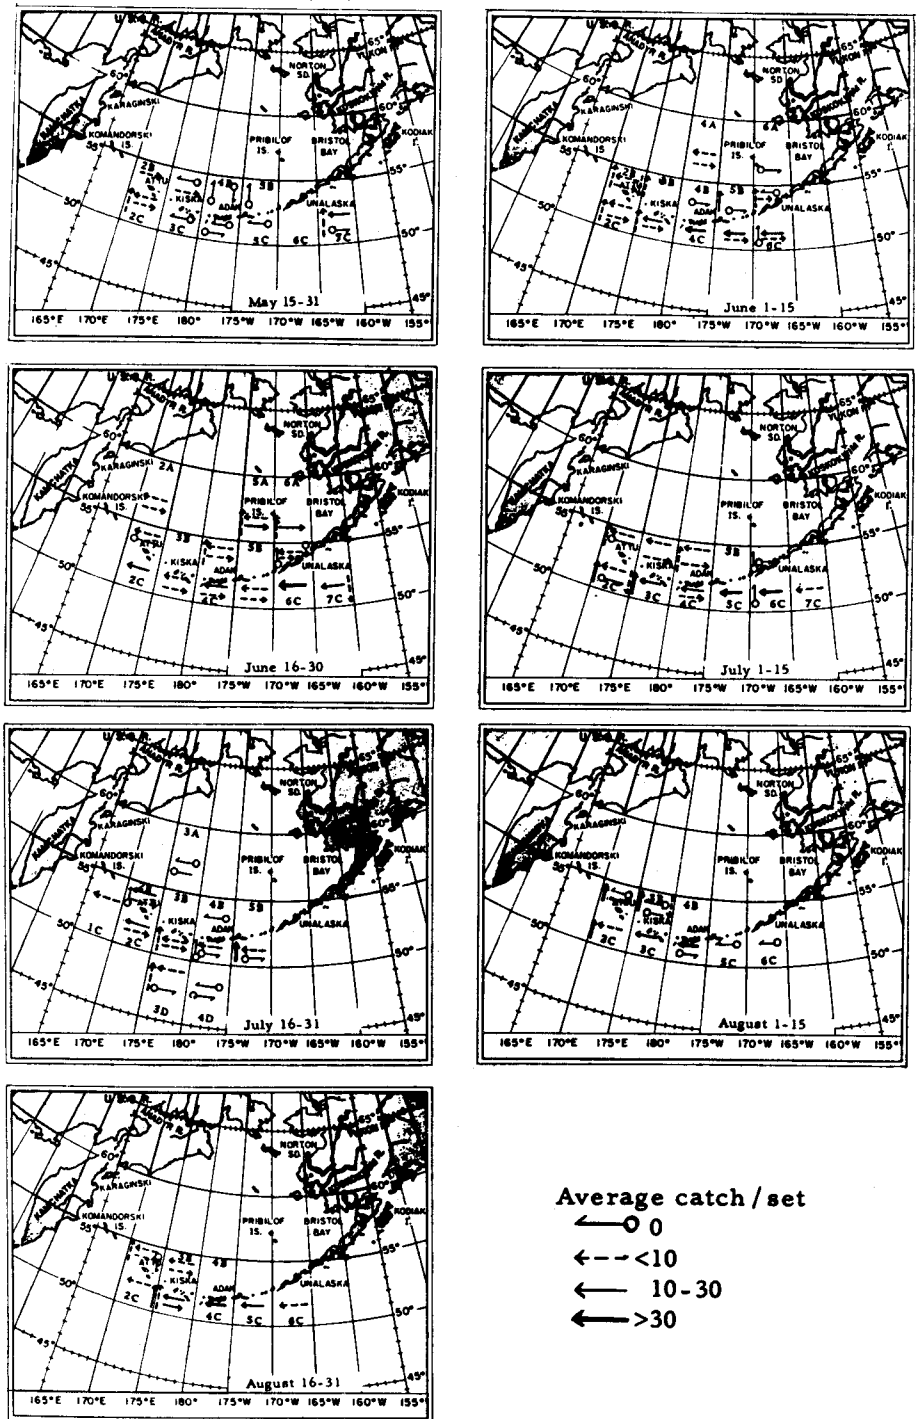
U.S.S.R. ANADYR R. 65° YUKON R. NORTON SD. 60° KARAGINSKI KUSKOKWIM R. 60° KAMCHATKA KOMANDORSKI IS. PRIBILOF IS. BRISTOL BAY KODIAK I. 55° 2B ATTU 4B 5B 55° 50° KISKA ADAK UNALASKA 1C 2C 3C 5C 6C 7C 50° 45° May 15-31 45° 165°E 170°E 175°E 180° 175°W 170°W 165°W 160°W 155°

U.S.S.R. ANADYR R. 65° YUKON R. NORTON SD. 60° KARAGINSKI KUSKOKWIM R. 60° KAMCHATKA KOMANDORSKI IS. 4A 6A PRIBILOF IS. BRISTOL BAY KODIAK I. 55° 2B ATTU 3B 4B 5B 55° 50° KISKA ADAK UNALASKA 2C 4C 6C 50° 45° June 1-15 165°E 170°E 175°E 180° 175°W 170°W 165°W 160°W 155°

U.S.S.R. ANADYR R. 65° YUKON R. NORTON SD. 60° KARAGINSKI 2A 5A 6A 60° KAMCHATKA KOMANDORSKI IS. PRIBILOF BRISTOL BAY KODIAK I. 55° 3B ATTU 5B 55° 50° KISKA ADAK UNALASKA 2C 4C 6C 7C 50° 45° June 16-30 45° 165°E 170°E 175°E 180° 175°W 170°W 165°W 160°W 155°

U.S.S.R. ANADYR R. 65° YUKON R. NORTON SD. 60° KARAGINSKI KUSKOKWIM R. 60° KAMCHATKA KOMANDORSKI IS. PRIBILOF IS. BRISTOL BAY KODIAK I. 55° ATTU 3B 55° 50° KISKA ADAK UNALASKA 2C 3C 4C 5C 6C 7C 50° 45° July 1-15 45° 165°E 170°E 175°E 180° 175°W 170°W 165°W 160°W 155°

U.S.S.R. ANADYR R. 65° NORTON SD. 60° KARAGINSKI 3A KAMCHATKA KOMANDORSKI IS. PRIBILOF IS. BRISTOL BAY KODIAK I. 55° 3B 4B 5B 50° 1C KISKA 2C 50° 45° 3D 4D July 16-31 45° 165°E 170°E 175°E 180° 175°W 170°W 165°W 160°W 155°

U.S.S.R. ANADYR R. 65° YUKON R. NORTON SD. 60° KARAGINSKI 60° KAMCHATKA KOMANDORSKI IS. PRIBILOF IS. BRISTOL BAY KODIAK I. 55° 3B 4B 55° 50° KISKA ADAK UNALASKA 2C 3C 5C 6C 50° 45° August 1-15 45° 165°E 170°E 175°E 180° 175°W 170°W 165°W 160°W 155°

U.S.S.R. ANADYR R. 65° YUKON R. NORTON SD. KARAGINSKI KAMCHATKA KOMANDORSKI IS. PRIBILOF IS. BRISTOL BAY 55° 3B 4B ATTU 50° KISKA ADAK UNALASKA 2C 4C 5C 6C 50° 45° August 16-31 45° 165°E 170°E 175°E 180° 175°W 170°W 165°W 160°W 155°

Average catch / set
0
<10
10-30
>30